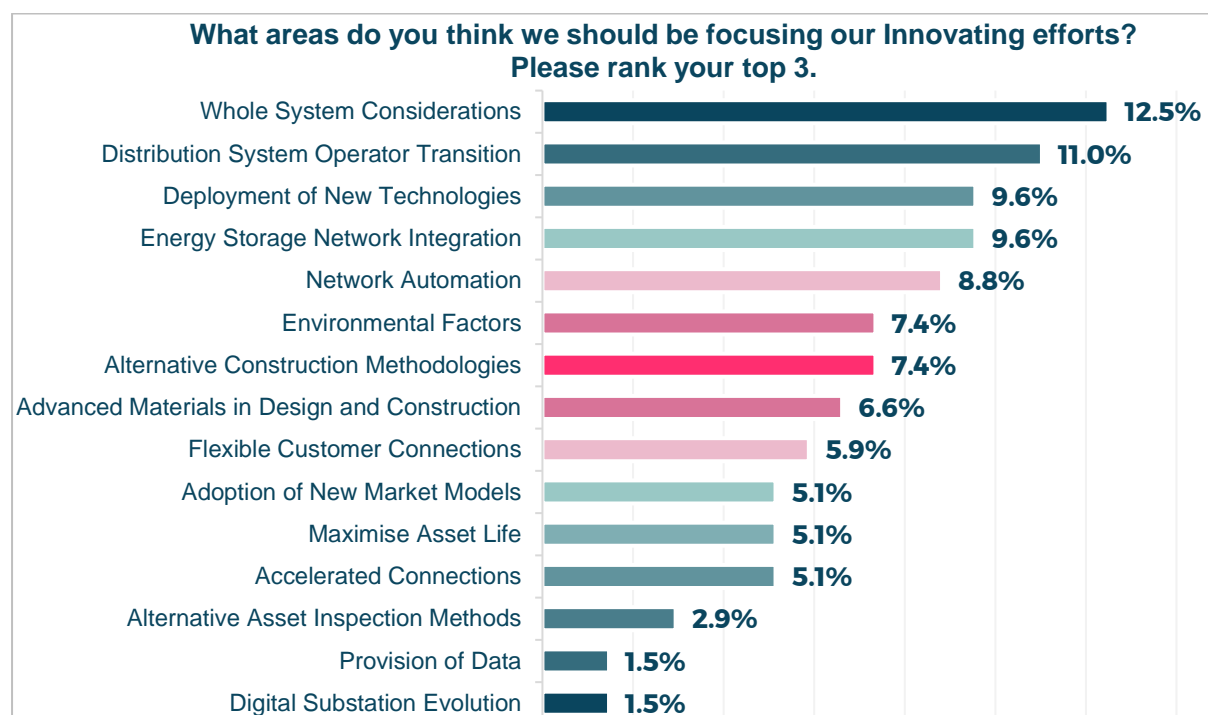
What areas do you think we should be focusing our Innovating efforts? Please rank your top 3.

| Category | Percentage |
|---|---|
| Whole System Considerations | 12.5% |
| Distribution System Operator Transition | 11.0% |
| Deployment of New Technologies | 9.6% |
| Energy Storage Network Integration | 9.6% |
| Network Automation | 8.8% |
| Environmental Factors | 7.4% |
| Alternative Construction Methodologies | 7.4% |
| Advanced Materials in Design and Construction | 6.6% |
| Flexible Customer Connections | 5.9% |
| Adoption of New Market Models | 5.1% |
| Maximise Asset Life | 5.1% |
| Accelerated Connections | 5.1% |
| Alternative Asset Inspection Methods | 2.9% |
| Provision of Data | 1.5% |
| Digital Substation Evolution | 1.5% |